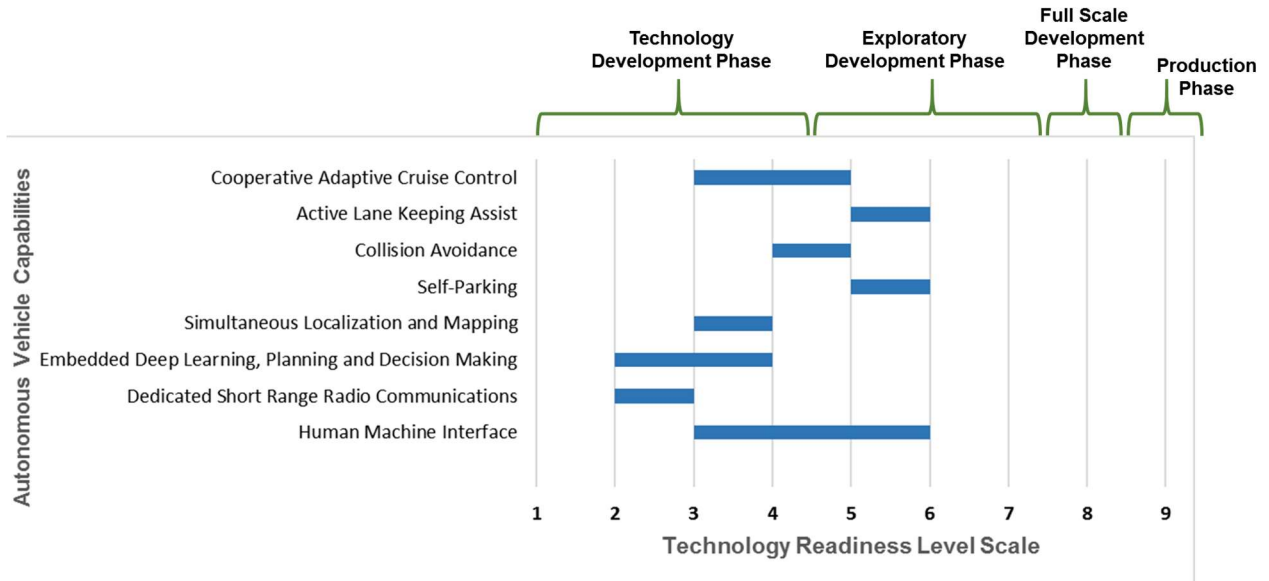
Technology Development Phase

Exploratory Development Phase

Full Scale Development Phase

Production Phase

Autonomous Vehicle Capabilities

Cooperative Adaptive Cruise Control
Active Lane Keeping Assist
Collision Avoidance
Self-Parking
Simultaneous Localization and Mapping
Embedded Deep Learning, Planning and Decision Making
Dedicated Short Range Radio Communications
Human Machine Interface

1 2 3 4 5 6 7 8 9

Technology Readiness Level Scale